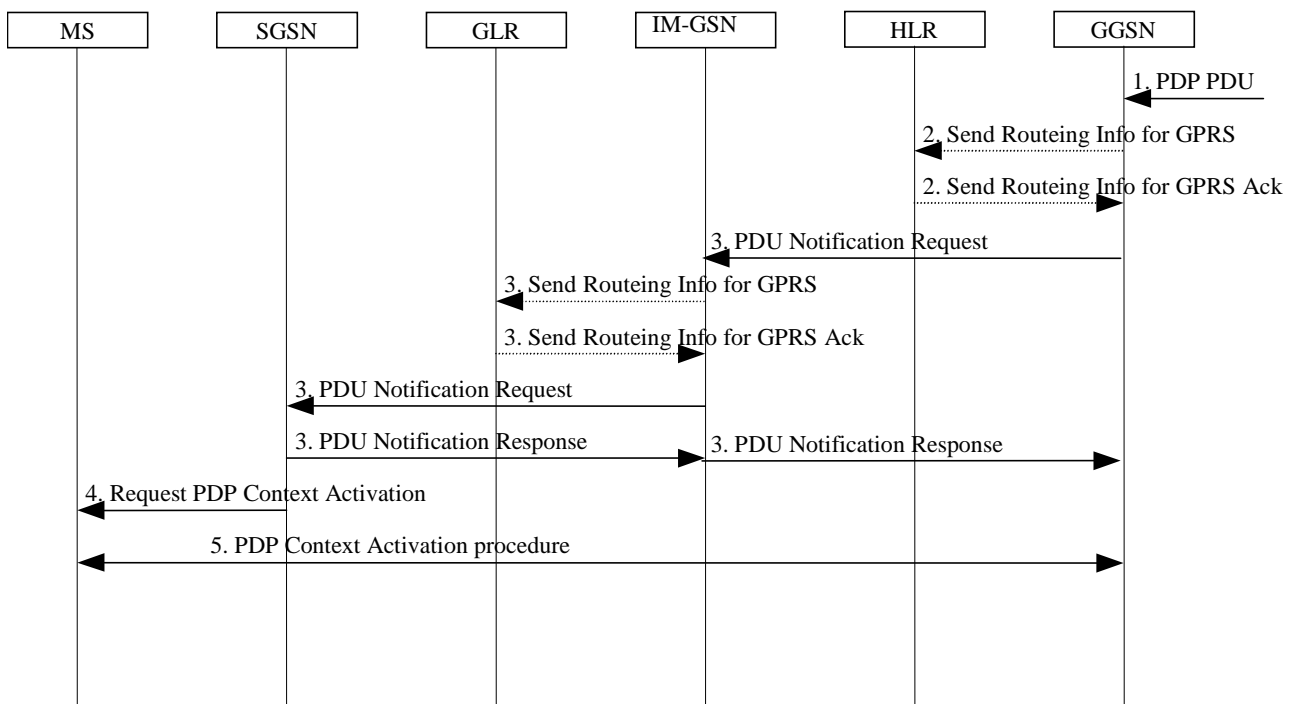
MS
SGSN
GLR
IM-GSN
HLR
GGSN

1. PDP PDU
2. Send Routeing Info for GPRS
2. Send Routeing Info for GPRS Ack
3. PDU Notification Request
3. Send Routeing Info for GPRS
3. Send Routeing Info for GPRS Ack
3. PDU Notification Request
3. PDU Notification Response
3. PDU Notification Response
4. Request PDP Context Activation
5. PDP Context Activation procedure